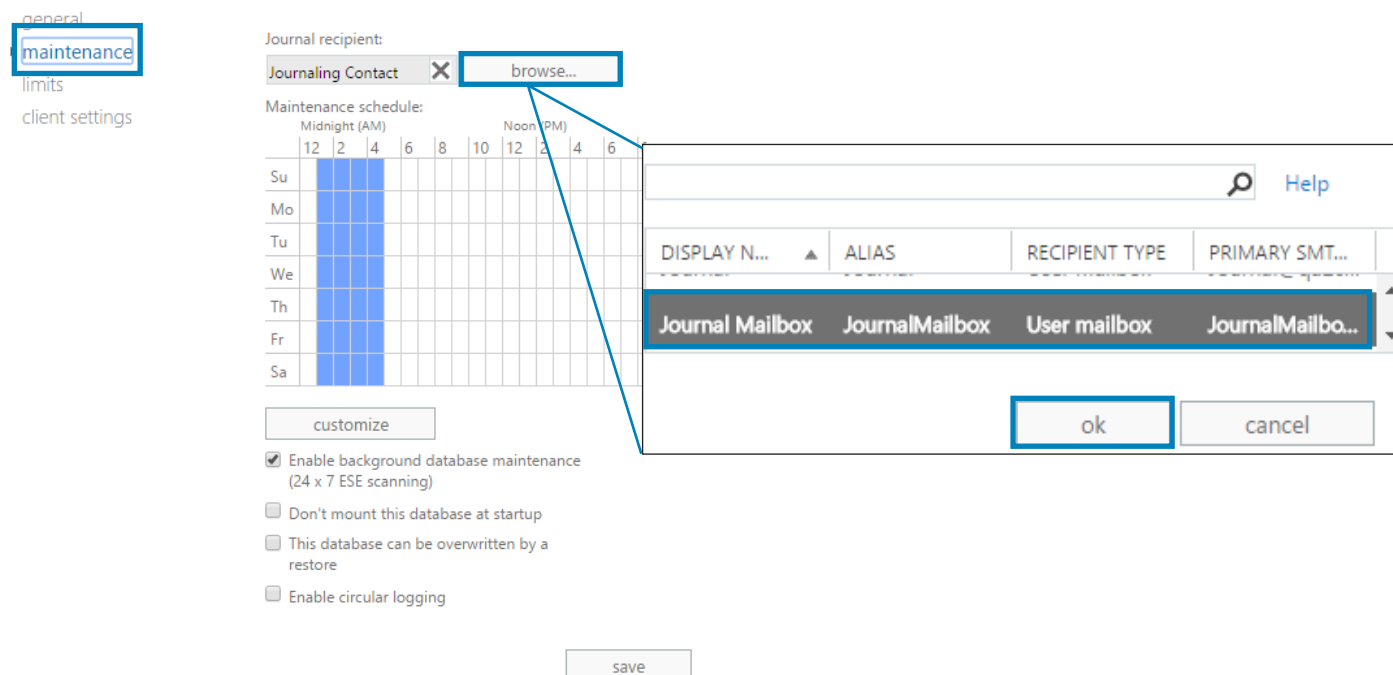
general
maintenance
limits
client settings

Journal recipient:
Journaling Contact
browse...

Maintenance schedule:
Midnight (AM)
Noon (PM)

| | 12 | 2 | 4 | 6 | 8 | 10 | 12 | 2 | 4 | 6 |
|---|---|---|---|---|---|---|---|---|---|---|
| Su | | | | | | | | | | |
| Mo | | | | | | | | | | |
| Tu | | | | | | | | | | |
| We | | | | | | | | | | |
| Th | | | | | | | | | | |
| Fr | | | | | | | | | | |
| Sa | | | | | | | | | | |

customize

Enable background database maintenance (24 x 7 ESE scanning)
Don't mount this database at startup
This database can be overwritten by a restore
Enable circular logging

save

Help

| DISPLAY N... | ALIAS | RECIPIENT TYPE | PRIMARY SMT... |
|---|---|---|---|
| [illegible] | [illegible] | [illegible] | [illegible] |
| Journal Mailbox | JournalMailbox | User mailbox | JournalMailbo... |

ok
cancel